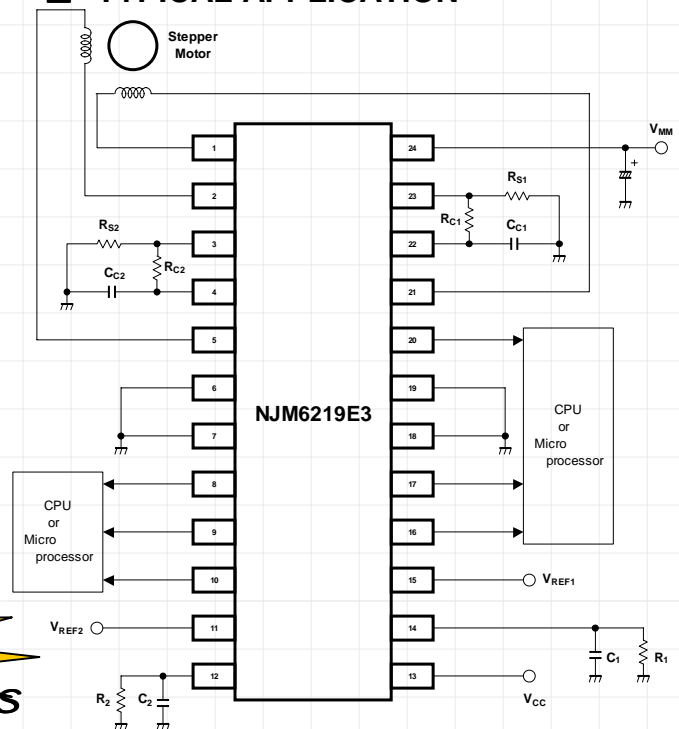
Stepper Motor

$V_{MM}$

+

1
2
3
4
5
6
7
8
9
10
11
12

24
23
22
21
20
19
18
17
16
15
14
13

$R_{S1}$
$R_{C1}$
$C_{C1}$
$R_{S2}$
$R_{C2}$
$C_{C2}$

NJM6219E3

CPU or Micro processor

CPU or Micro processor

$V_{REF1}$
$V_{REF2}$

$C_1$
$R_1$
$R_2$
$C_2$
$V_{CC}$

S